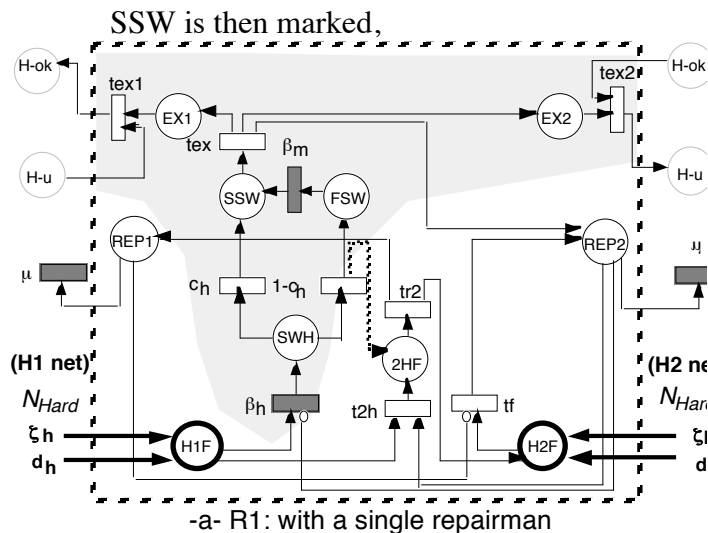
SSW is then marked,

H-ok
tex1
EX1
tex
EX2
tex2
H-ok
H-u
$\beta_m$
SSW
FSW
H-u
REP1
REP2
$\mu$
$\mu$
$c_h$
1-$c_h$
tr2
SWH
2HF
(H1 net)
(H2 ne
$N_{Hard}$
$N_{Hard}$
$\beta_h$
t2h
tf
$\zeta_h$
$d_h$
H1F
H2F
$\zeta$
d
-a- R1: with a single repairman